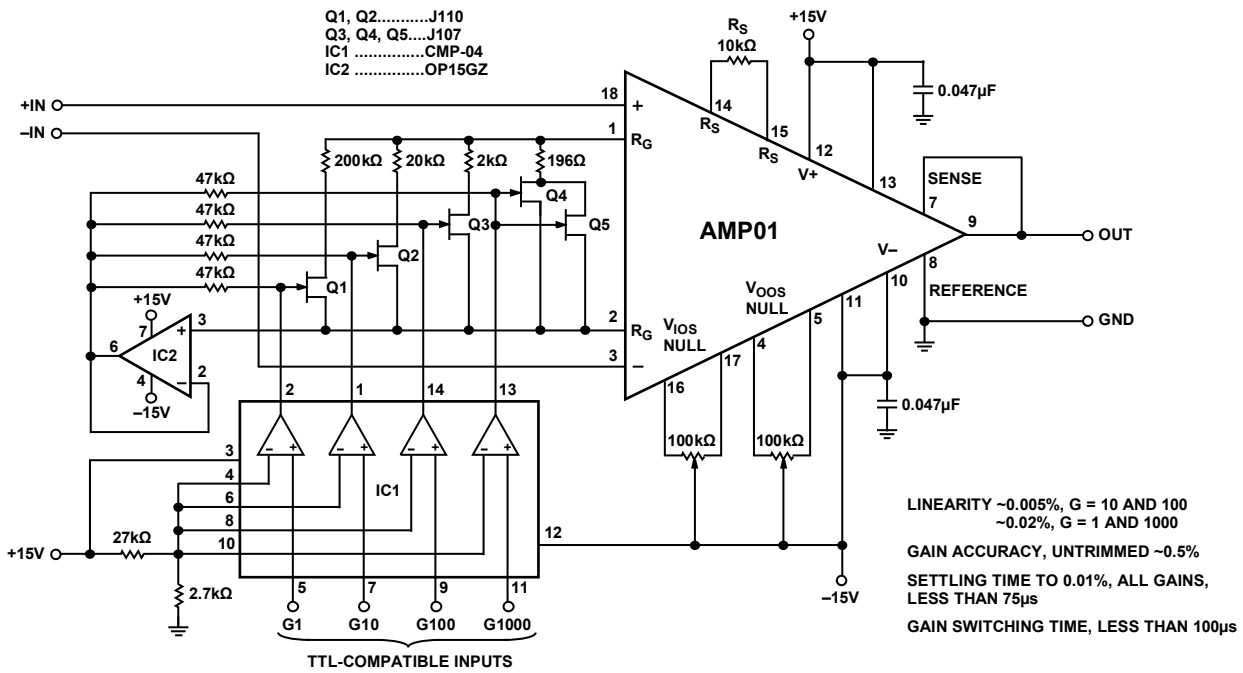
Q1, Q2...........J110
Q3, Q4, Q5....J107
IC1 ..............CMP-04
IC2 ...............OP15GZ

$R_S$
10kΩ
+15V
0.047µF
+IN
18
+
–IN
1
$R_G$
14
$R_S$
15
$R_S$
12
V+
13
SENSE
7
9
OUT
200kΩ
20kΩ
2kΩ
196Ω
47kΩ
47kΩ
47kΩ
47kΩ
Q4
Q3
Q5
Q2
Q1
AMP01
V–
8
REFERENCE
10
11
GND
+15V
7
3
+
6
IC2
4
–
2
–15V
2
$R_G$
3
–
$V_{IOS}$
NULL
$V_{OOS}$
NULL
4
5
16
17
100kΩ
100kΩ
0.047µF
2
1
14
13
3
4
6
8
10
IC1
12
+15V
27kΩ
2.7kΩ
5
7
9
11
G1
G10
G100
G1000
TTL-COMPATIBLE INPUTS
–15V

LINEARITY ~0.005%, G = 10 AND 100
~0.02%, G = 1 AND 1000

GAIN ACCURACY, UNTRIMMED ~0.5%

SETTLING TIME TO 0.01%, ALL GAINS, LESS THAN 75µs

GAIN SWITCHING TIME, LESS THAN 100µs